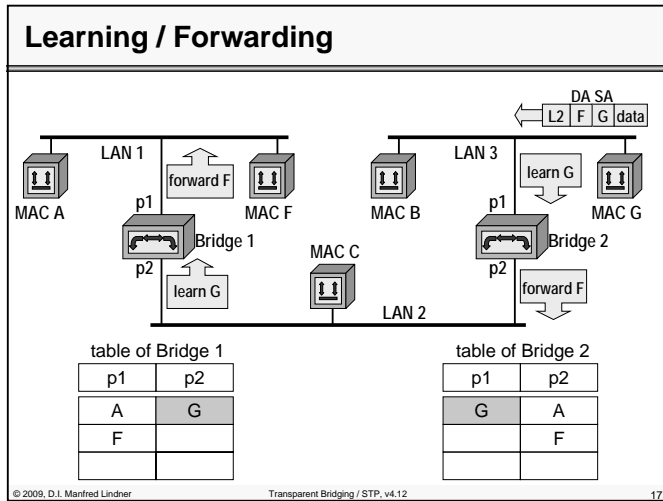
Learning / Forwarding

DA SA
L2 | F | G | data

LAN 1

forward F

MAC A

MAC F

p1

Bridge 1

p2

learn G

LAN 3

learn G

MAC B

MAC G

p1

Bridge 2

p2

MAC C

forward F

LAN 2

table of Bridge 1

| p1 | p2 |
|---|---|
| A | G |
| F | |
| | |

table of Bridge 2

| p1 | p2 |
|---|---|
| G | A |
| | F |
| | |

© 2009, D.I. Manfred Lindner

Transparent Bridging / STP, v4.12

17